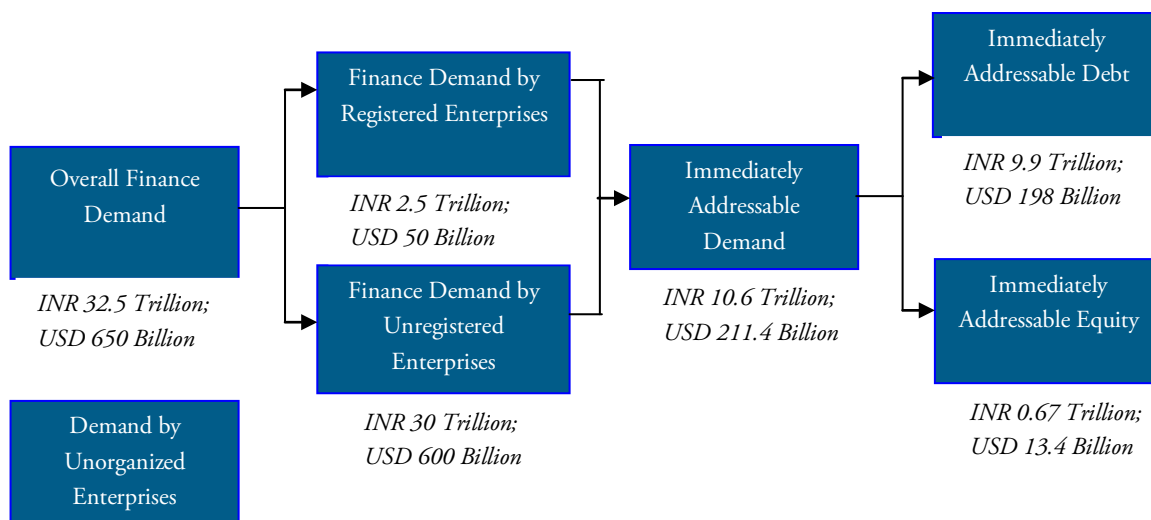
Overall Finance Demand

INR 32.5 Trillion; USD 650 Billion

Finance Demand by Registered Enterprises

INR 2.5 Trillion; USD 50 Billion

Finance Demand by Unregistered Enterprises

INR 30 Trillion; USD 600 Billion

Immediately Addressable Demand

INR 10.6 Trillion; USD 211.4 Billion

Immediately Addressable Debt

INR 9.9 Trillion; USD 198 Billion

Immediately Addressable Equity

INR 0.67 Trillion; USD 13.4 Billion

Demand by Unorganized Enterprises